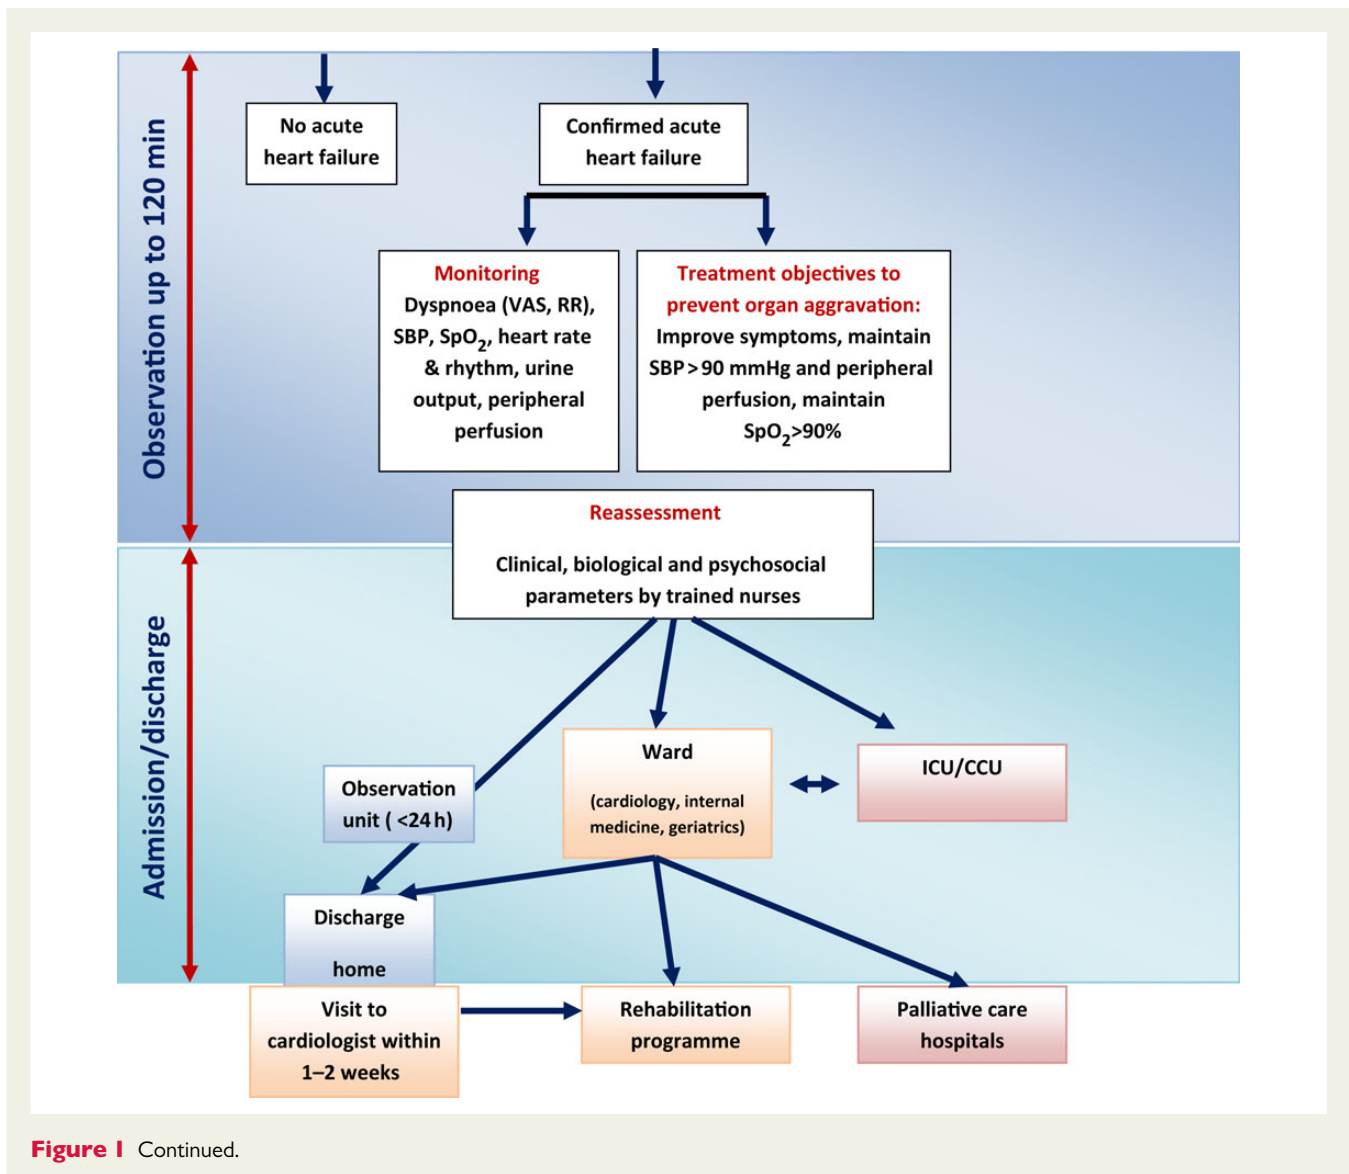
Observation up to 120 min

No acute heart failure

Confirmed acute heart failure

Monitoring
Dyspnoea (VAS, RR), SBP, $SpO_2$, heart rate & rhythm, urine output, peripheral perfusion

Treatment objectives to prevent organ aggravation:
Improve symptoms, maintain SBP > 90 mmHg and peripheral perfusion, maintain $SpO_2$>90%

Admission/discharge

Reassessment

Clinical, biological and psychosocial parameters by trained nurses

Observation unit ( <24 h)

Ward

(cardiology, internal medicine, geriatrics)

ICU/CCU

Discharge

home

Visit to cardiologist within 1–2 weeks

Rehabilitation programme

Palliative care hospitals

Figure 1 Continued.